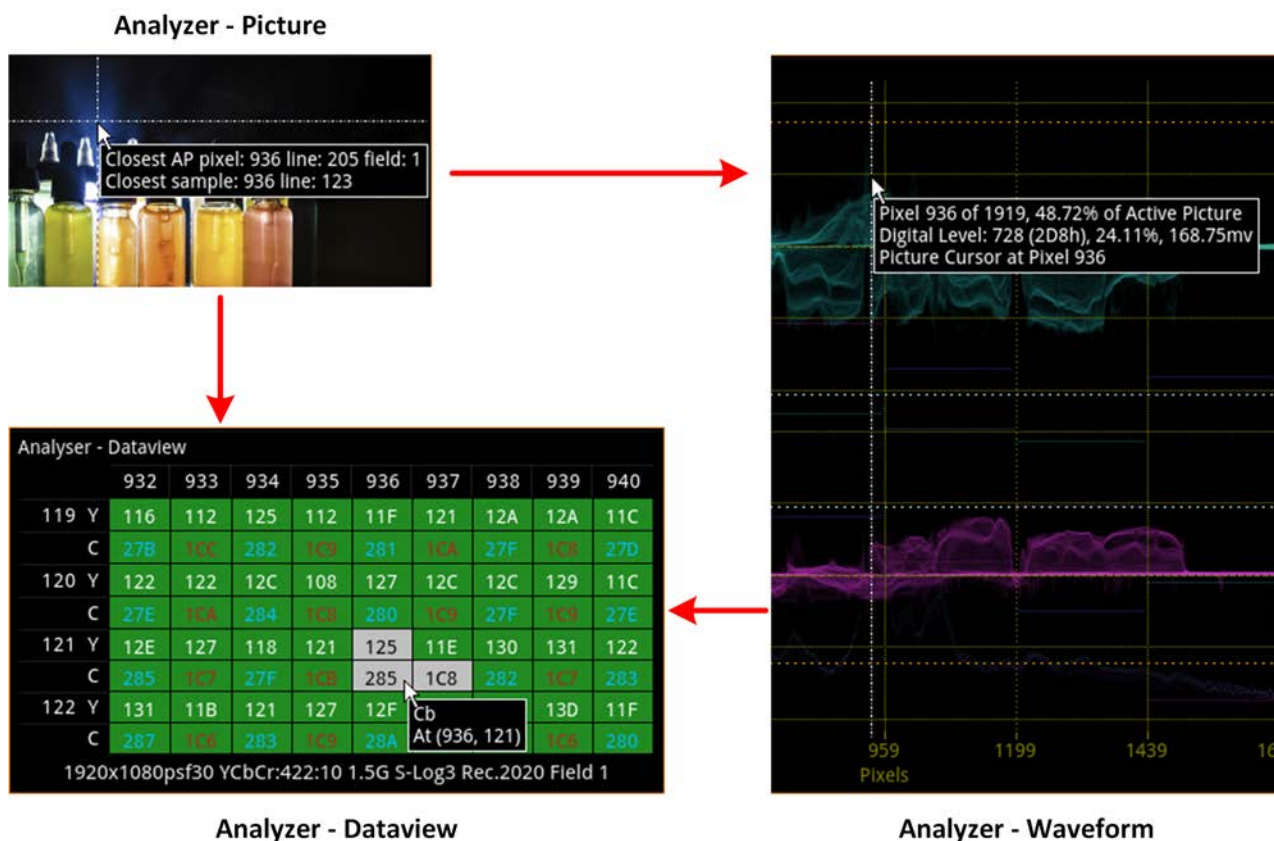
Analyzer - Picture

Closest AP pixel: 936 line: 205 field: 1
Closest sample: 936 line: 123

Pixel 936 of 1919, 48.72% of Active Picture
Digital Level: 728 (2D8h), 24.11%, 168.75mv
Picture Cursor at Pixel 936

Analyser - Dataview

| | 932 | 933 | 934 | 935 | 936 | 937 | 938 | 939 | 940 |
|---|---|---|---|---|---|---|---|---|---|
| 119 Y | 116 | 112 | 125 | 112 | 11F | 121 | 12A | 12A | 11C |
| C | 27B | 1CC | 282 | 1C9 | 281 | 1CA | 27F | 1C8 | 27D |
| 120 Y | 122 | 122 | 12C | 108 | 127 | 12C | 12C | 129 | 11C |
| C | 27E | 1CA | 284 | 1C8 | 280 | 1C9 | 27F | 1C9 | 27E |
| 121 Y | 12E | 127 | 118 | 121 | 125 | 11E | 130 | 131 | 122 |
| C | 285 | 1C7 | 27F | 1CB | 285 | 1C8 | 282 | 1C7 | 283 |
| 122 Y | 131 | 11B | 121 | 127 | 12F | | | 13D | 11F |
| C | 287 | 1C6 | 283 | 1C9 | 28A | | | 1C6 | 280 |

Cb
At (936, 121)

1920x1080psf30 YCbCr:422:10 1.5G S-Log3 Rec.2020 Field 1

959 1199 1439 16
Pixels

Analyzer - Dataview

Analyzer - Waveform